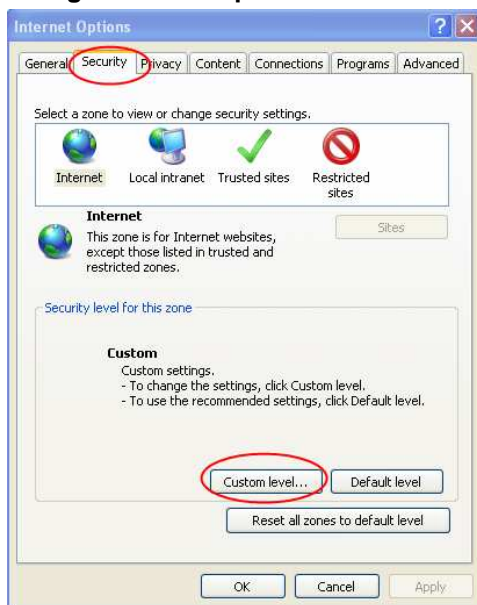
Internet Options

?

General Security Privacy Content Connections Programs Advanced

Select a zone to view or change security settings.

Internet Local intranet Trusted sites Restricted sites

Internet

This zone is for Internet websites, except those listed in trusted and restricted zones.

Sites

Security level for this zone

Custom

Custom settings.
- To change the settings, click Custom level.
- To use the recommended settings, click Default level.

Custom level... Default level

Reset all zones to default level

OK Cancel Apply